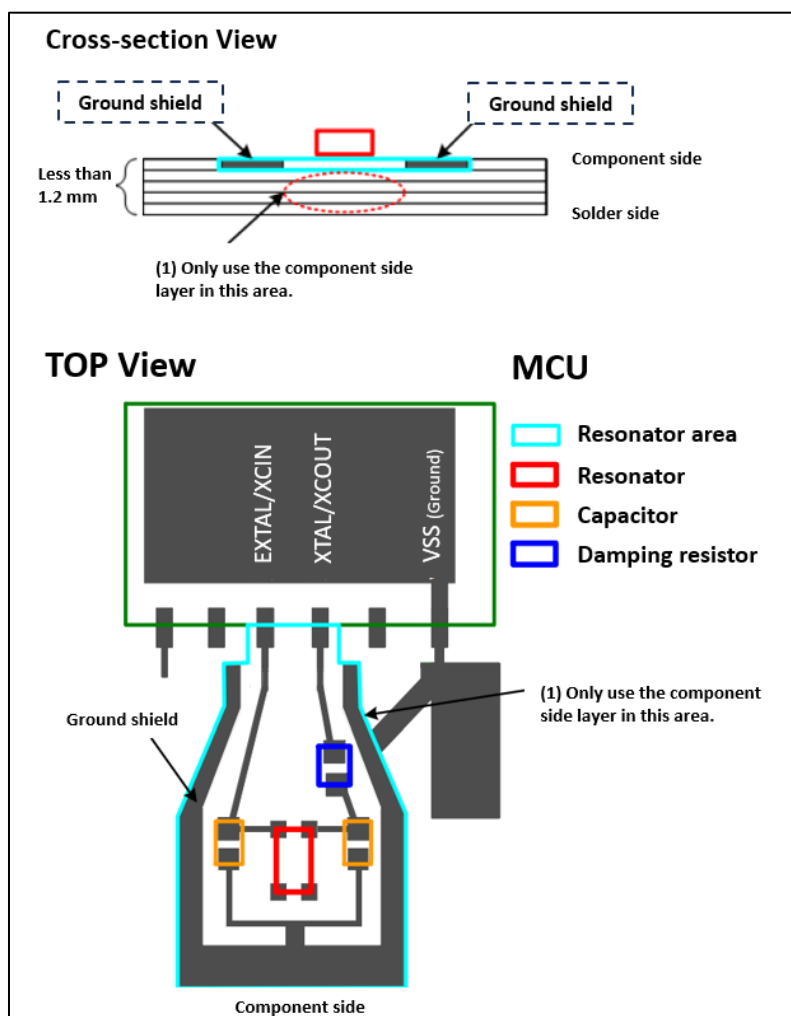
Cross-section View

Ground shield

Ground shield

Less than 1.2 mm

Component side

Solder side

(1) Only use the component side layer in this area.

TOP View

MCU

EXTAL/XCIN

XTAL/XCOUT

VSS (Ground)

Resonator area

Resonator

Capacitor

Damping resistor

Ground shield

(1) Only use the component side layer in this area.

Component side